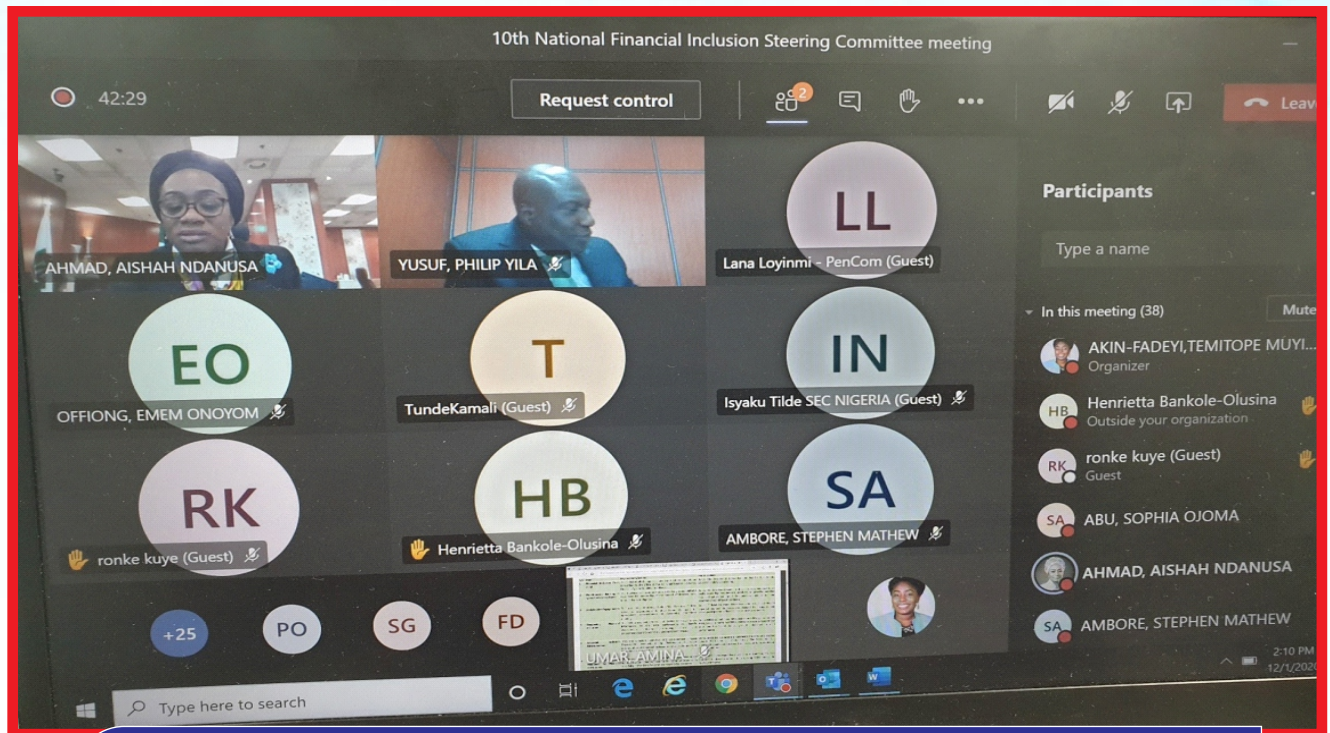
10th National Financial Inclusion Steering Committee meeting

42:29

Request control

2

Leav

AHMAD, AISHAH NDANUSA

YUSUF, PHILIP YILA

LL

Lana Loyinmi - PenCom (Guest)

EO

OFFIONG, EMEM ONOYOM

T

TundeKamali (Guest)

IN

Isyaku Tilde SEC NIGERIA (Guest)

RK

ronke kuye (Guest)

HB

Henrietta Bankole-Olusina

SA

AMBORE, STEPHEN MATHEW

+25

PO

SG

FD

UMAR, AMINA

Participants

Type a name

In this meeting (38)

Mute

AKIN-FADEYI,TEMITOPE MUYI...

Organizer

HB

Henrietta Bankole-Olusina

Outside your organization

RK

ronke kuye (Guest)

Guest

SA

ABU, SOPHIA OJOMA

AHMAD, AISHAH NDANUSA

SA

AMBORE, STEPHEN MATHEW

Type here to search

2:10 PM

12/1/2020